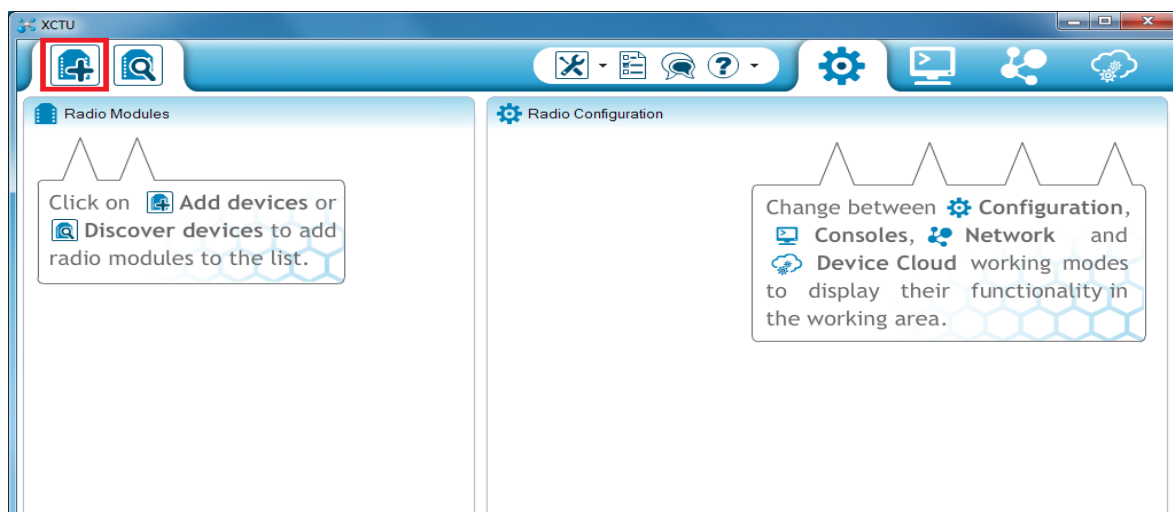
XCTU

Radio Modules

Radio Configuration

Click on Add devices or Discover devices to add radio modules to the list.

Change between Configuration, Consoles, Network and Device Cloud working modes to display their functionality in the working area.